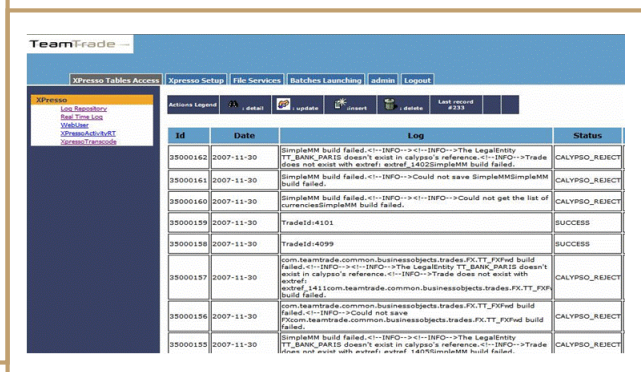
TeamTrade

XPresso Tables Access | Xpresso Setup | File Services | Batches Launching | admin | Logout

XPresso
Log Repository
Real Time Log
WebUser
XPressoActivityRT
XpressoTranscode

Actions Legend : detail : update : insert : delete Last record #233

| Id | Date | Log | Status |
|---|---|---|---|
| 35000162 | 2007-11-30 | SimpleMM build failed.<!--INFO--><!--INFO-->The LegalEntity TT_BANK_PARIS doesn't exist in calypso's reference.<!--INFO-->Trade does not exist with extref: extref_1402SimpleMM build failed. | CALYPSO_REJECT |
| 35000161 | 2007-11-30 | SimpleMM build failed.<!--INFO-->Could not save SimpleMMSimpleMM build failed. | CALYPSO_REJECT |
| 35000160 | 2007-11-30 | SimpleMM build failed.<!--INFO-->Could not get the list of currenciesSimpleMM build failed. | CALYPSO_REJECT |
| 35000159 | 2007-11-30 | TradeId:4101 | SUCCESS |
| 35000158 | 2007-11-30 | TradeId:4099 | SUCCESS |
| 35000157 | 2007-11-30 | com.teamtrade.common.businessobjects.trades.FX.TT_FXFwd build failed.<!--INFO--><!--INFO-->The LegalEntity TT_BANK_PARIS doesn't exist in calypso's reference.<!--INFO-->Trade does not exist with extref: extref_1411com.teamtrade.common.businessobjects.trades.FX.TT_FXF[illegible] build failed. | CALYPSO_REJECT |
| 35000156 | 2007-11-30 | com.teamtrade.common.businessobjects.trades.FX.TT_FXFwd build failed.<!--INFO-->Could not save FXcom.teamtrade.common.businessobjects.trades.FX.TT_FXFwd build failed. | CALYPSO_REJECT |
| 35000155 | 2007-11-30 | SimpleMM build failed.<!--INFO--><!--INFO-->The LegalEntity TT_BANK_PARIS doesn't exist in calypso's reference.<!--INFO-->Trade does not exist with extref: extref_1405SimpleMM build failed. | CALYPSO_REJECT |